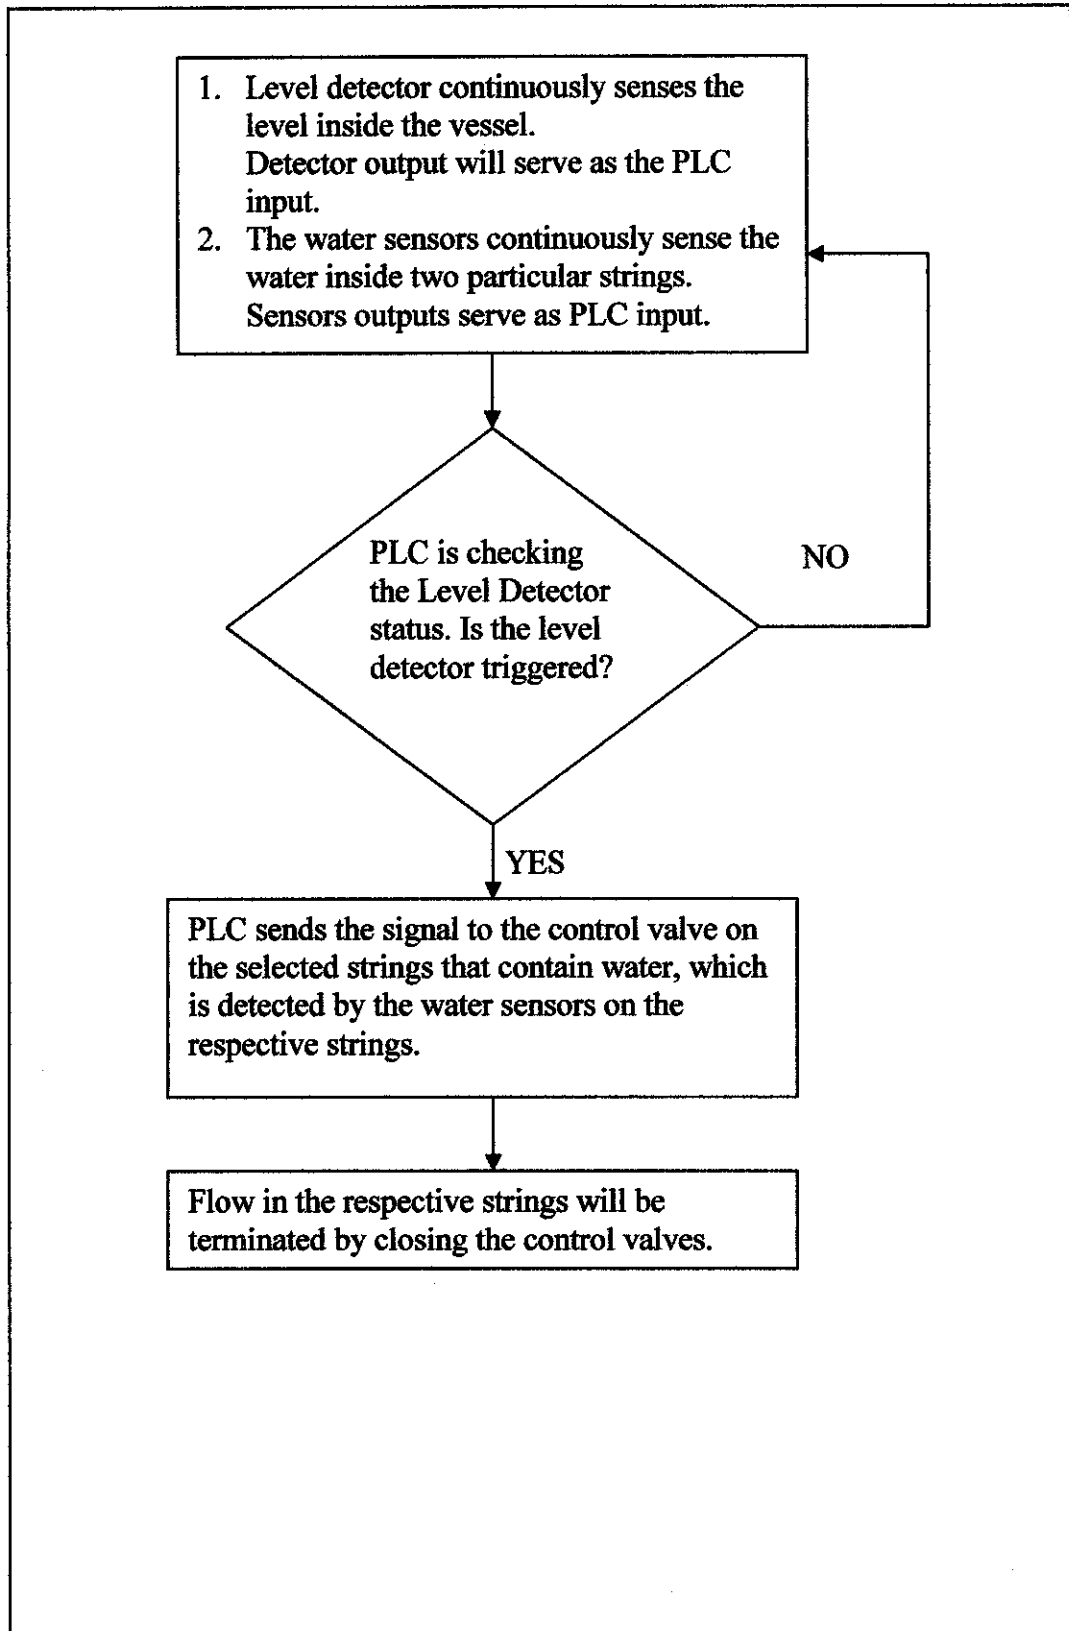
1. Level detector continuously senses the level inside the vessel.
Detector output will serve as the PLC input.
2. The water sensors continuously sense the water inside two particular strings.
Sensors outputs serve as PLC input.

PLC is checking the Level Detector status. Is the level detector triggered?

NO

YES

PLC sends the signal to the control valve on the selected strings that contain water, which is detected by the water sensors on the respective strings.

Flow in the respective strings will be terminated by closing the control valves.